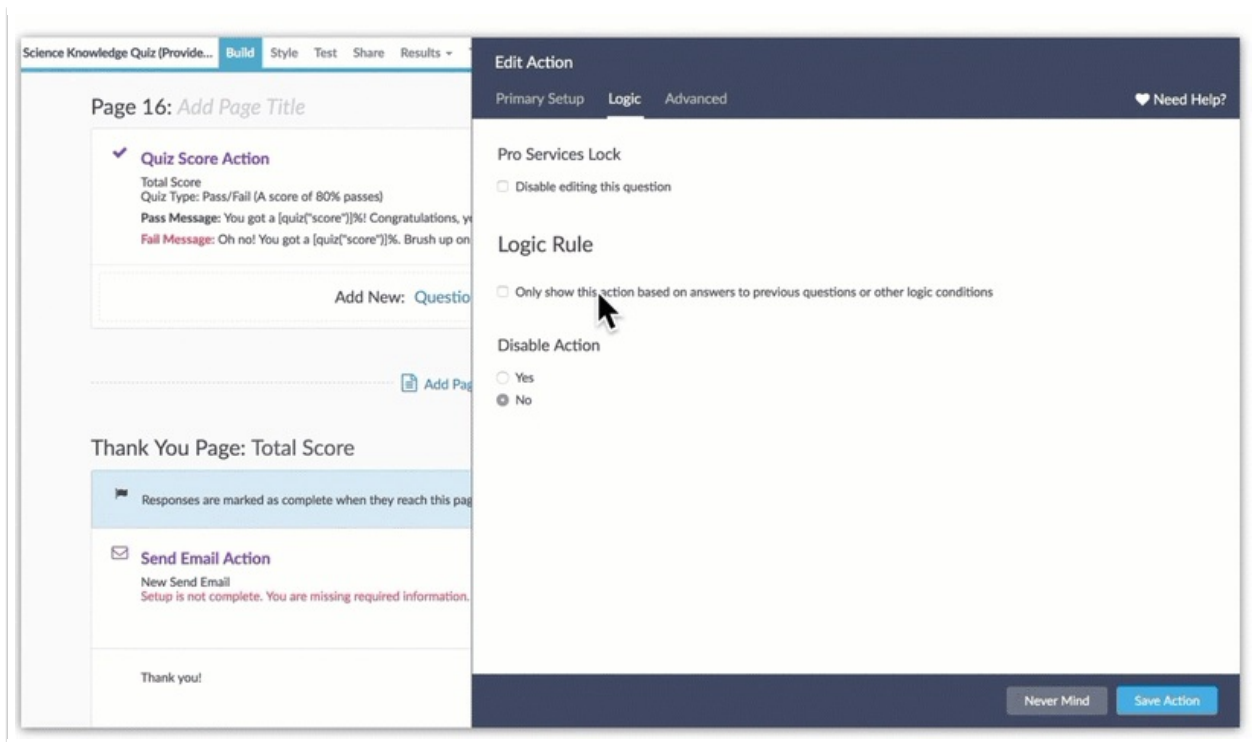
Science Knowledge Quiz (Provide... Build Style Test Share Results

Page 16: Add Page Title

Quiz Score Action
Total Score
Quiz Type: Pass/Fail (A score of 80% passes)
Pass Message: You got a [quiz("score")]%! Congratulations, y
Fail Message: Oh no! You got a [quiz("score")]%. Brush up on

Add New: Questio

Add Pa

Thank You Page: Total Score

Responses are marked as complete when they reach this pag

Send Email Action
New Send Email
Setup is not complete. You are missing required information.

Thank you!

Edit Action
Primary Setup Logic Advanced
Need Help?

Pro Services Lock
Disable editing this question

Logic Rule
Only show this action based on answers to previous questions or other logic conditions

Disable Action
Yes
No

Never Mind Save Action